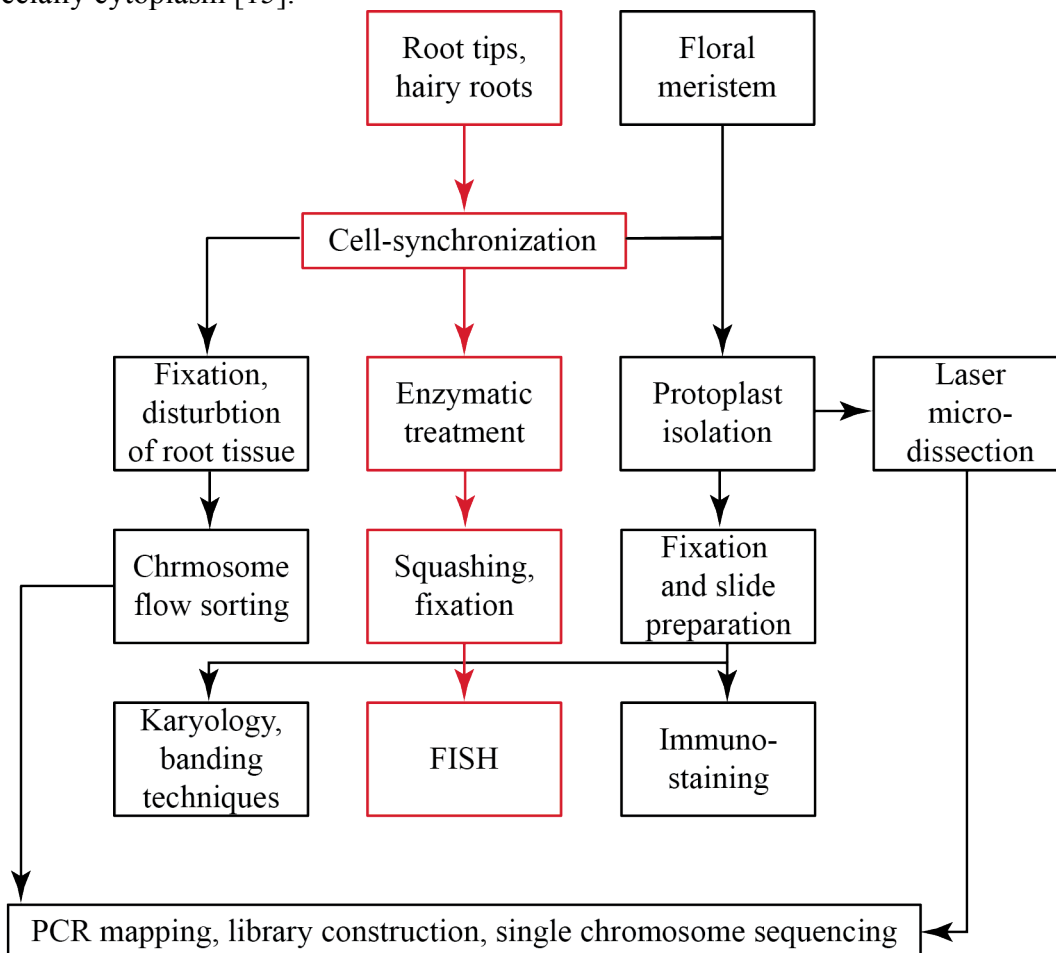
ecially cytoplasm [15].

Root tips, hairy roots

Floral meristem

Cell-synchronization

Fixation, disturbtion of root tissue

Enzymatic treatment

Protoplast isolation

Laser micro-dissection

Chrmosome flow sorting

Squashing, fixation

Fixation and slide preparation

Karyology, banding techniques

FISH

Immuno-staining

PCR mapping, library construction, single chromosome sequencing